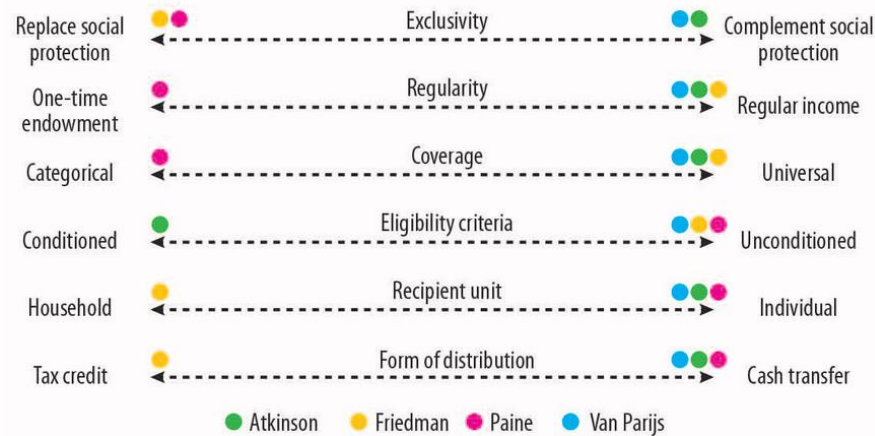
Replace social protection

Exclusivity

Complement social protection

One-time endowment

Regularity

Regular income

Categorical

Coverage

Universal

Conditioned

Eligibility criteria

Unconditioned

Household

Recipient unit

Individual

Tax credit

Form of distribution

Cash transfer

Atkinson Friedman Paine Van Parijs